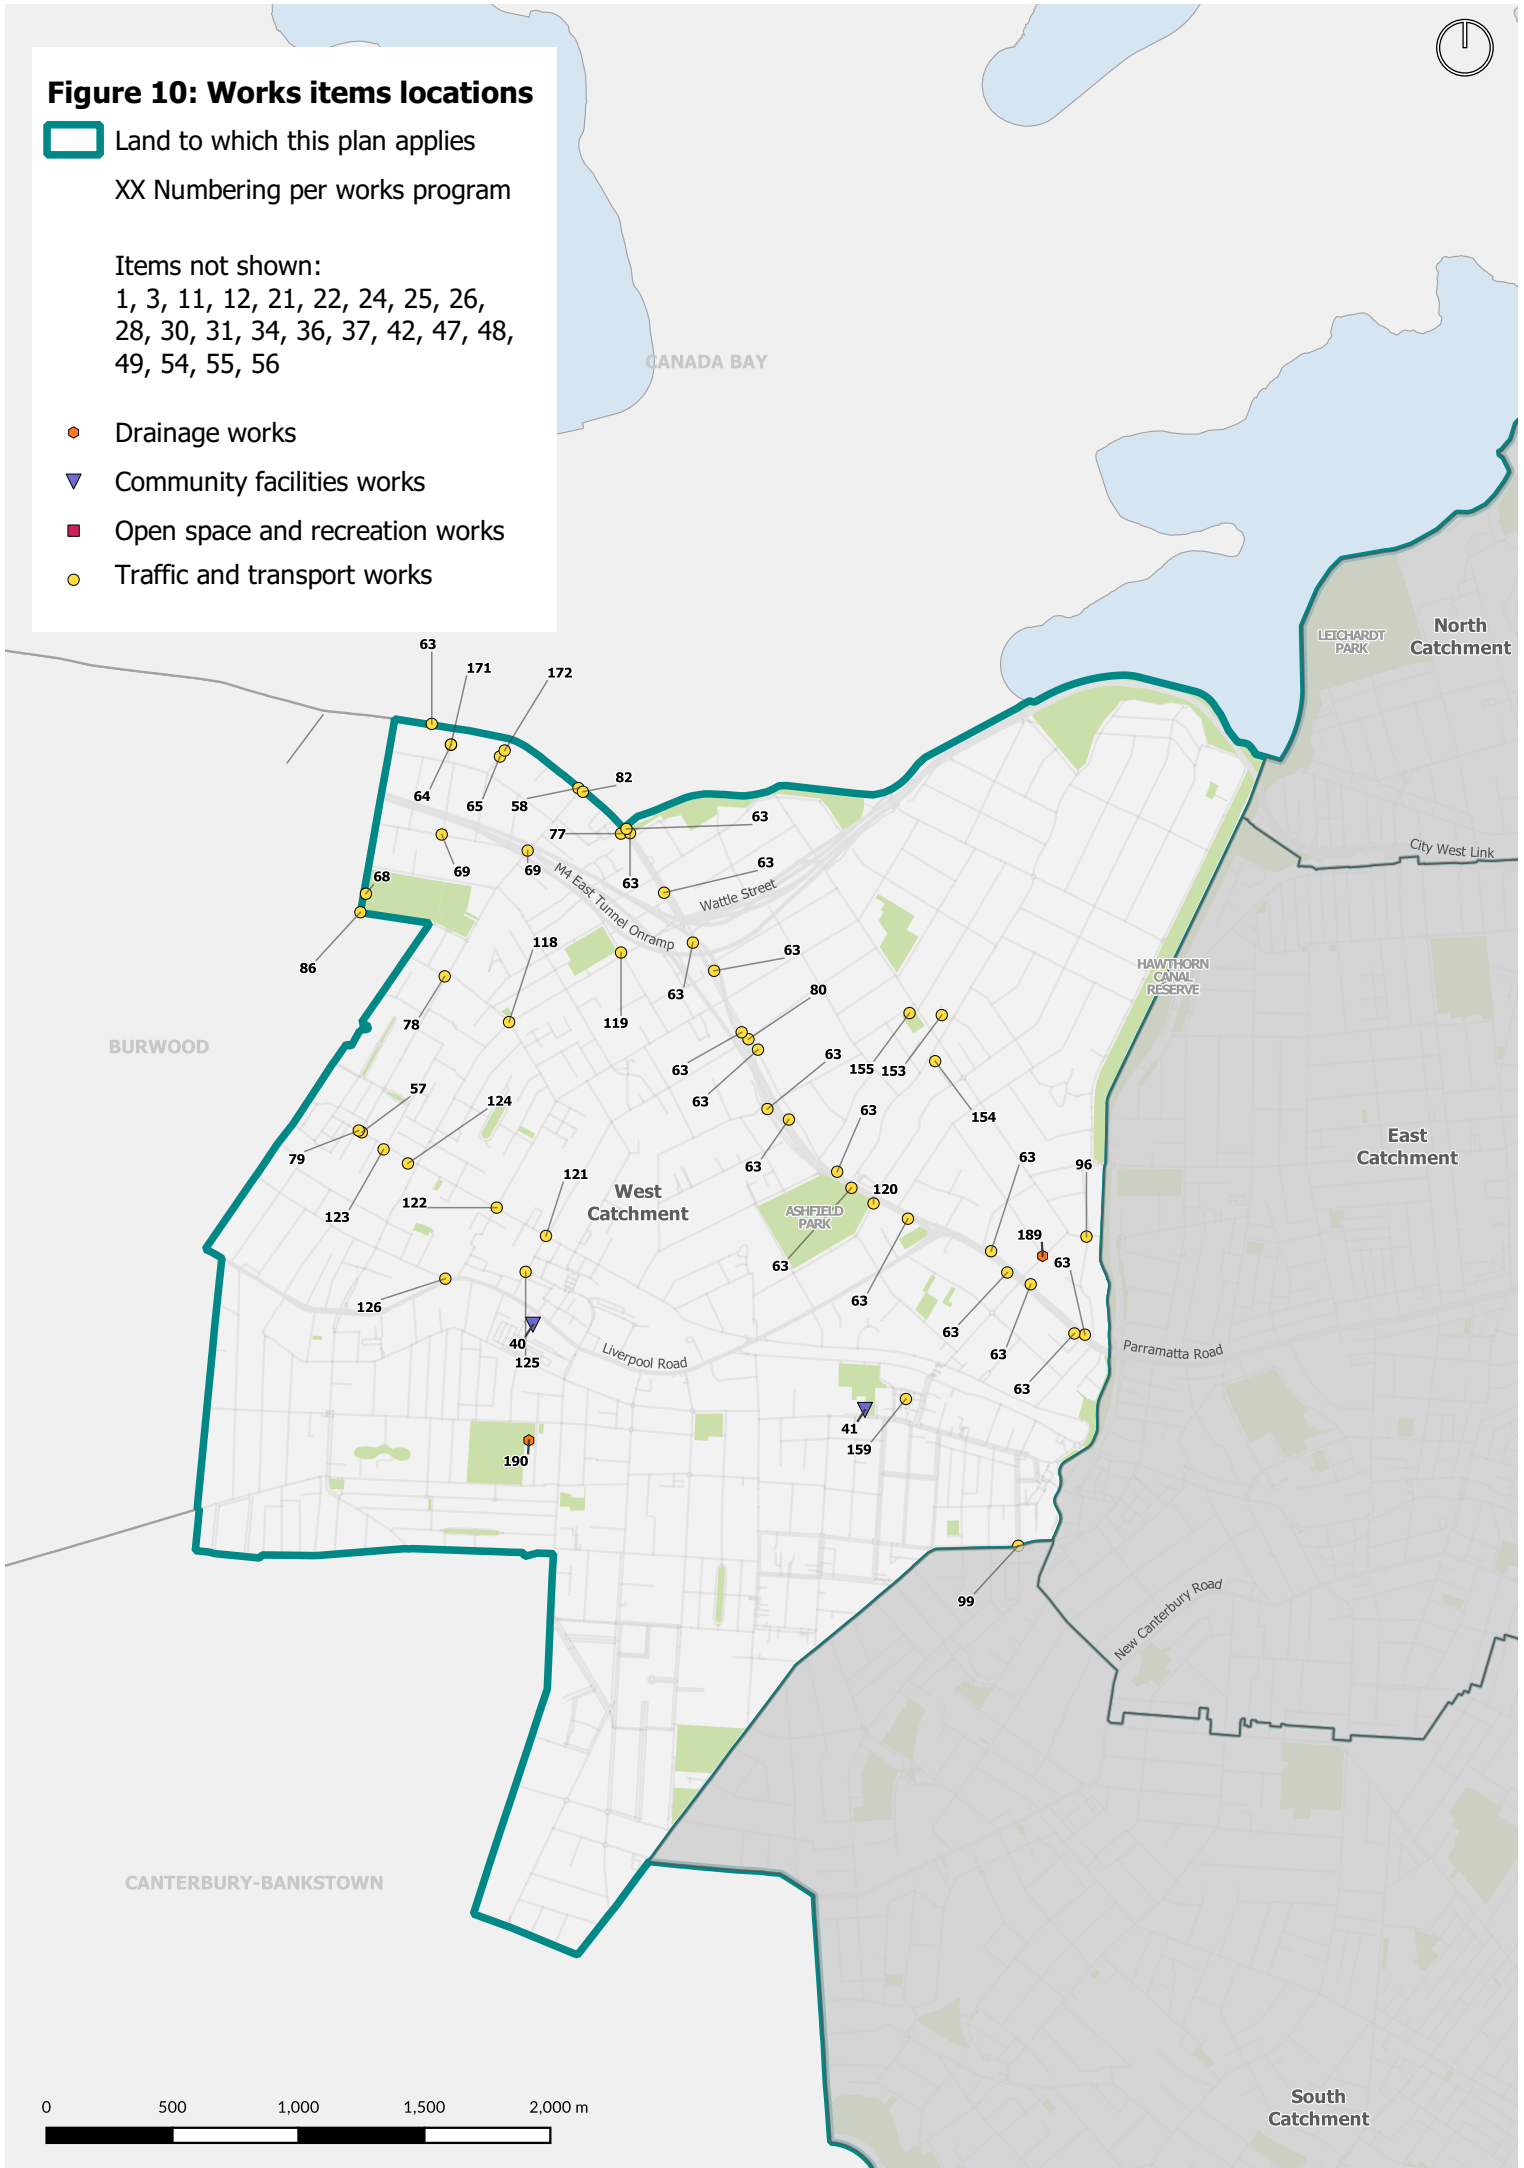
Figure 10: Works items locations

Land to which this plan applies

XX Numbering per works program

Items not shown:
1, 3, 11, 12, 21, 22, 24, 25, 26, 28, 30, 31, 34, 36, 37, 42, 47, 48, 49, 54, 55, 56

Drainage works

Community facilities works

Open space and recreation works

Traffic and transport works

CANADA BAY

LEICHARDT PARK

North Catchment

City West Link

HAWTHORN CANAL RESERVE

East Catchment

BURWOOD

West Catchment

ASHFIELD PARK

Wattle Street

M4 East Tunnel Onramp

Parramatta Road

Liverpool Road

New Canterbury Road

CANTERBURY-BANKSTOWN

South Catchment

63 171 172 64 65 58 82 77 63 63 68 69 69 63 86 118 119 63 63 78 80 63 63 155 153 57 124 63 154 79 63 121 63 96 120 123 122 189 63 63 126 63 63 40 125 63 63 41 159 190 99

0 500 1,000 1,500 2,000 m